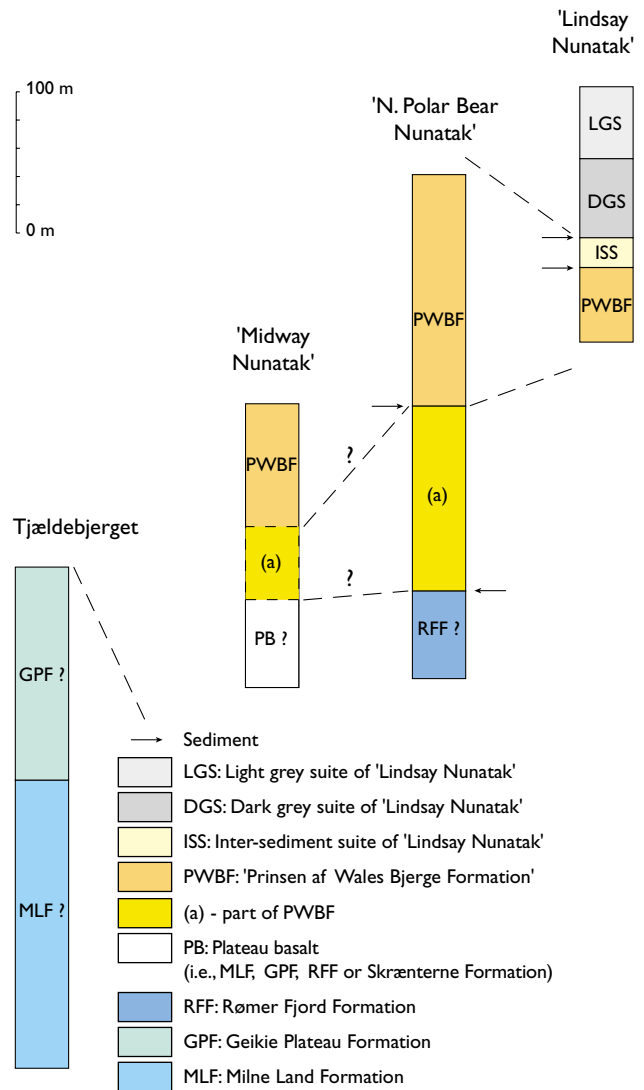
'Lindsay Nunatak'

100 m

0 m

'N. Polar Bear Nunatak'

LGS

DGS

ISS

PWBF

PWBF

'Midway Nunatak'

PWBF

?

(a)

Tjældebjerget

(a)

?

PB ?

RFF ?

GPF ?

MLF ?

Sediment

LGS: Light grey suite of 'Lindsay Nunatak'

DGS: Dark grey suite of 'Lindsay Nunatak'

ISS: Inter-sediment suite of 'Lindsay Nunatak'

PWBF: 'Prinsen af Wales Bjerge Formation'

(a) - part of PWBF

PB: Plateau basalt (i.e., MLF, GPF, RFF or Skrænterne Formation)

RFF: Rømer Fjord Formation

GPF: Geikie Plateau Formation

MLF: Milne Land Formation